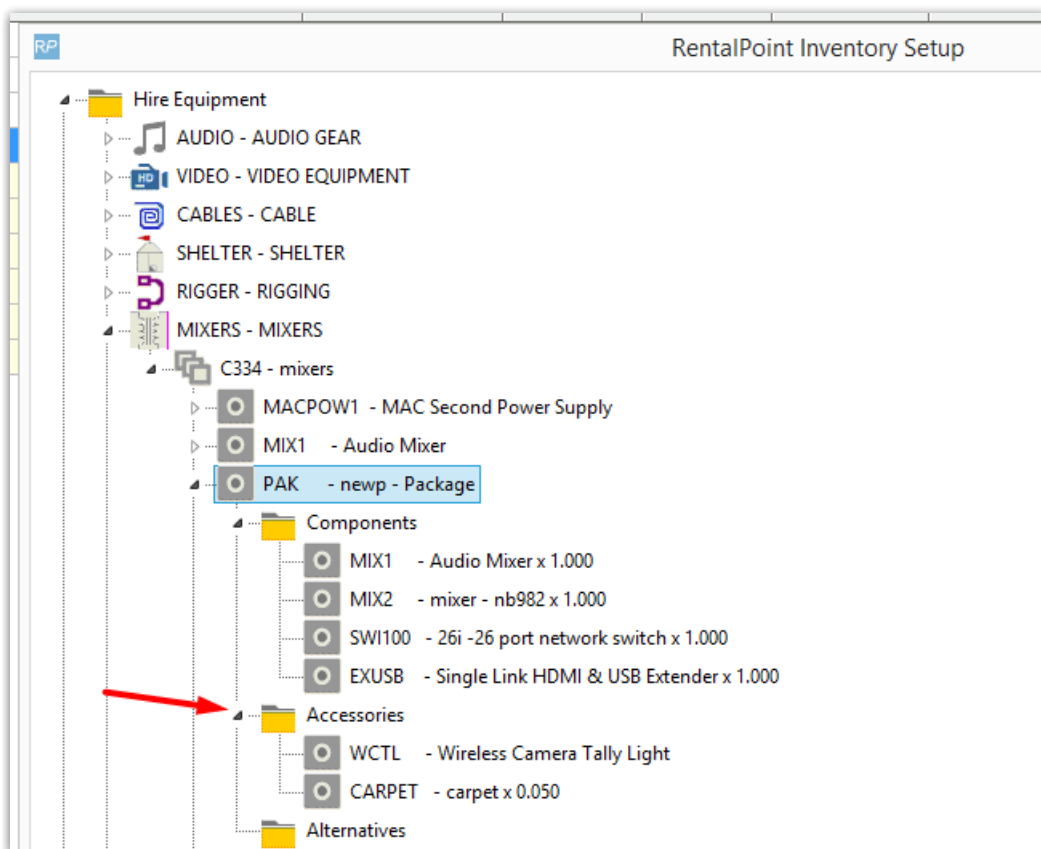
RP

RentalPoint Inventory Setup

Hire Equipment
AUDIO - AUDIO GEAR
HD
VIDEO - VIDEO EQUIPMENT
CABLES - CABLE
SHELTER - SHELTER
RIGGER - RIGGING
MIXERS - MIXERS
C334 - mixers
MACPOW1 - MAC Second Power Supply
MIX1 - Audio Mixer
PAK - newp - Package
Components
MIX1 - Audio Mixer x 1.000
MIX2 - mixer - nb982 x 1.000
SWI100 - 26i -26 port network switch x 1.000
EXUSB - Single Link HDMI & USB Extender x 1.000
Accessories
WCTL - Wireless Camera Tally Light
CARPET - carpet x 0.050
Alternatives